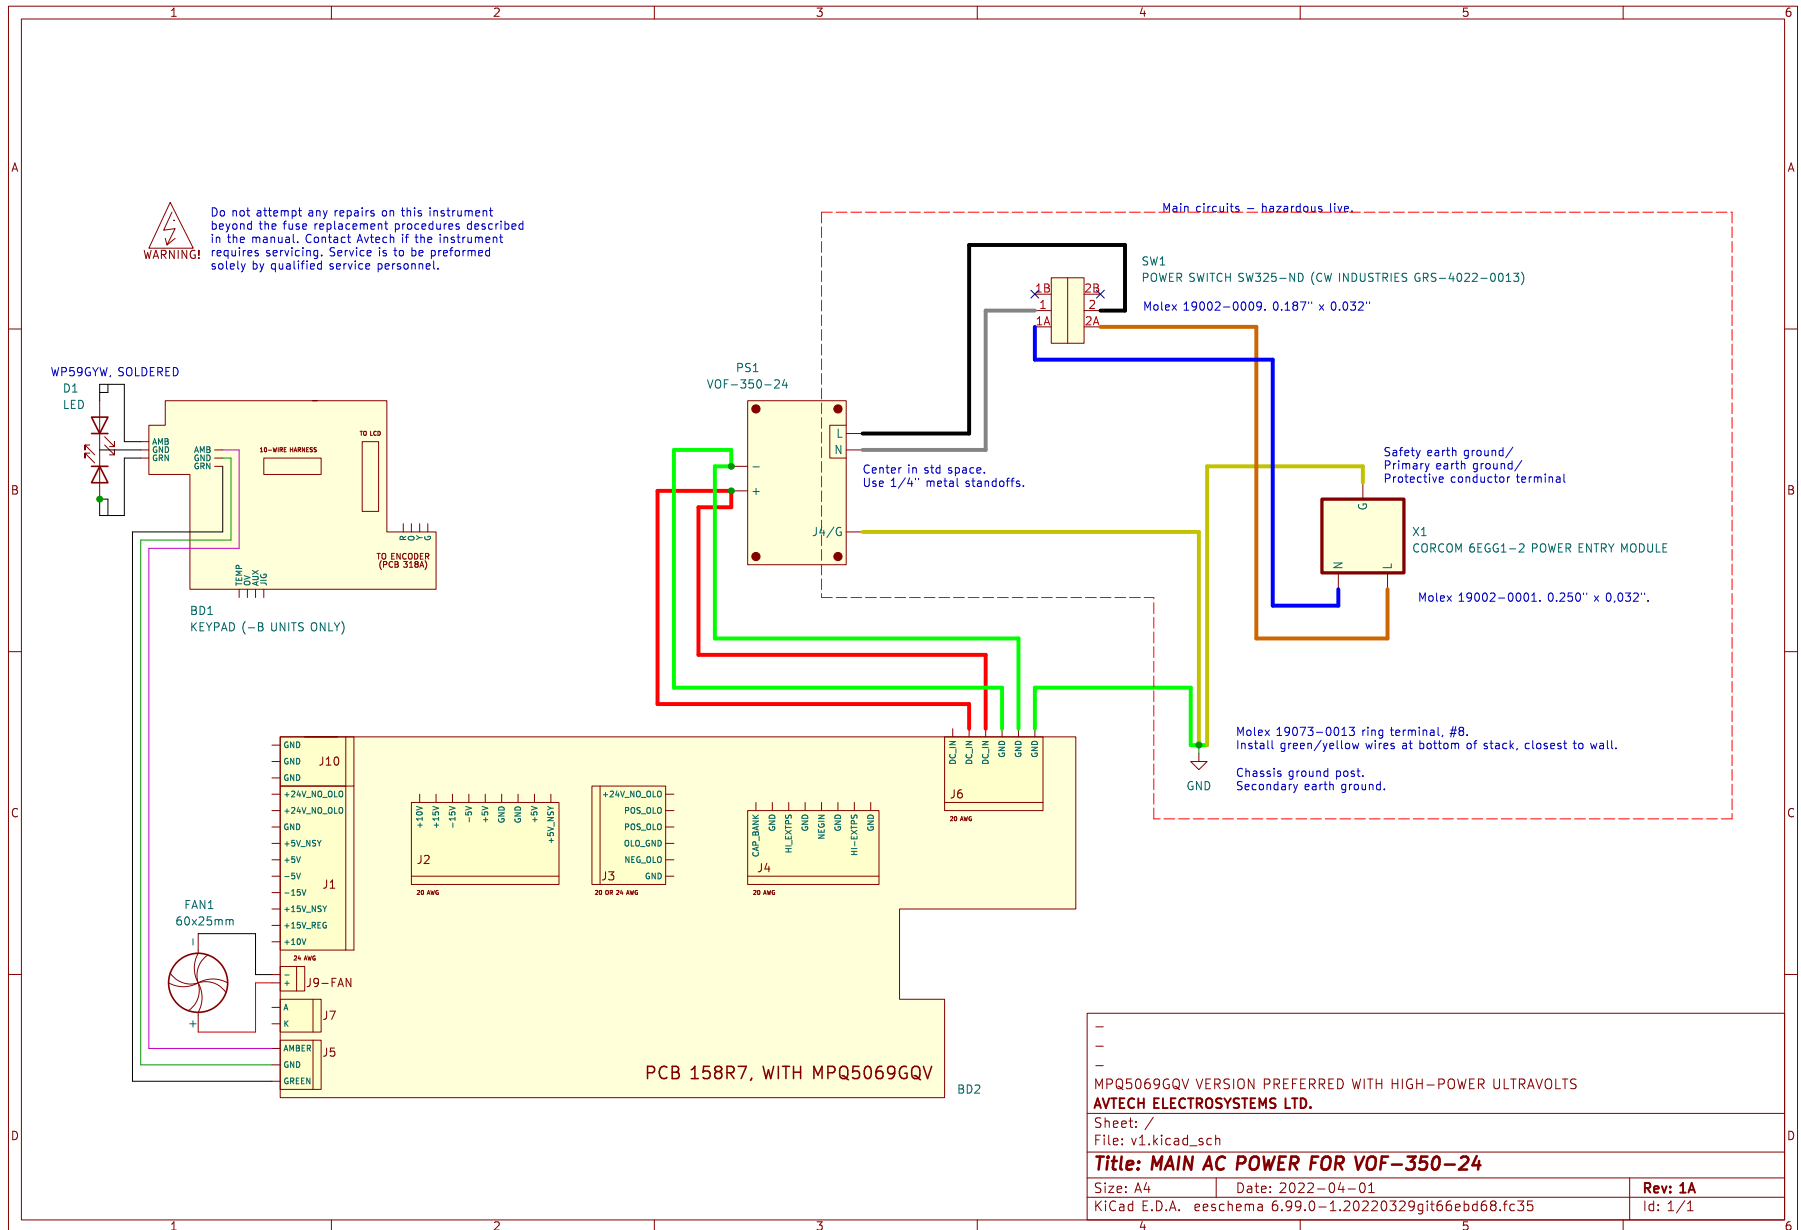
1 2 3 4 5 6

A

B

C

D

WARNING!

Do not attempt any repairs on this instrument beyond the fuse replacement procedures described in the manual. Contact Avtech if the instrument requires servicing. Service is to be preformed solely by qualified service personnel.

Main circuits – hazardous live.

SW1
POWER SWITCH SW325–ND (CW INDUSTRIES GRS–4022–0013)

Molex 19002–0009. 0.187'' x 0.032''

1B 2B 1 2 1A 2A

PS1
VOF–350–24

L N – + J4/G

Center in std space.
Use 1/4'' metal standoffs.

Safety earth ground/
Primary earth ground/
Protective conductor terminal

X1
CORCOM 6EGG1–2 POWER ENTRY MODULE

G N L

Molex 19002–0001. 0.250'' x 0,032''.

WP59GYW, SOLDERED
D1
LED

AMB GND GRN
AMB GND GRN
10–WIRE HARNESS
TO LCD
R O Y G
TO ENCODER (PCB 318A)
TEMP OV AUX JIG

BD1
KEYPAD (–B UNITS ONLY)

Molex 19073–0013 ring terminal, #8.
Install green/yellow wires at bottom of stack, closest to wall.

Chassis ground post.
Secondary earth ground.

GND

GND GND GND J10
+24V_NO_OLO +24V_NO_OLO GND +5V_NSY +5V –5V –15V J1 +15V_NSY +15V_REG +10V
24 AWG

+10V +15V –15V –5V +5V GND GND +5V +5V_NSY
J2
20 AWG

+24V_NO_OLO POS_OLO POS_OLO OLO_GND NEG_OLO GND
J3
20 OR 24 AWG

CAP_BANK GND HI_EXTPS GND NEGIN GND HI–EXTPS GND
J4
20 AWG

DC_IN DC_IN DC_IN GND GND GND
J6
20 AWG

FAN1
60x25mm

– + J9–FAN
A K J7
AMBER GND GREEN J5

PCB 158R7, WITH MPQ5069GQV

BD2

–
–
–
MPQ5069GQV VERSION PREFERRED WITH HIGH–POWER ULTRAVOLTS
AVTECH ELECTROSYSTEMS LTD.
Sheet: /
File: v1.kicad_sch
Title: MAIN AC POWER FOR VOF–350–24
Size: A4 Date: 2022–04–01 Rev: 1A
KiCad E.D.A. eeschema 6.99.0–1.20220329git66ebd68.fc35 Id: 1/1